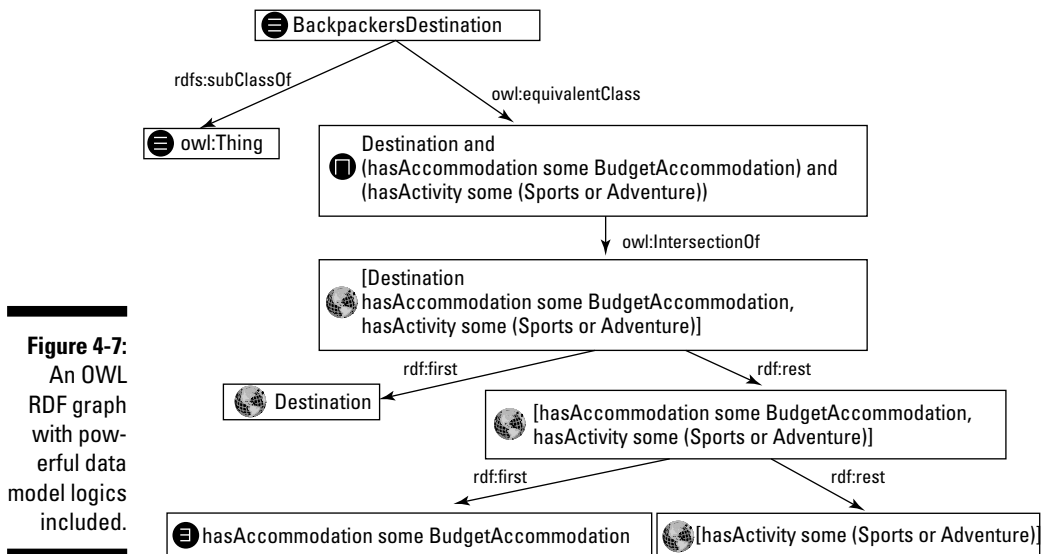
Figure 4-7: An OWL RDF graph with powerful data model logics included.

BackpackersDestination

rdfs:subClassOf

owl:equivalentClass

owl:Thing

Destination and
(hasAccommodation some BudgetAccommodation) and
(hasActivity some (Sports or Adventure))

owl:IntersectionOf

[Destination
hasAccommodation some BudgetAccommodation,
hasActivity some (Sports or Adventure)]

rdf:first

rdf:rest

Destination

[hasAccommodation some BudgetAccommodation,
hasActivity some (Sports or Adventure)]

rdf:first

rdf:rest

hasAccommodation some BudgetAccommodation

[hasActivity some (Sports or Adventure)]